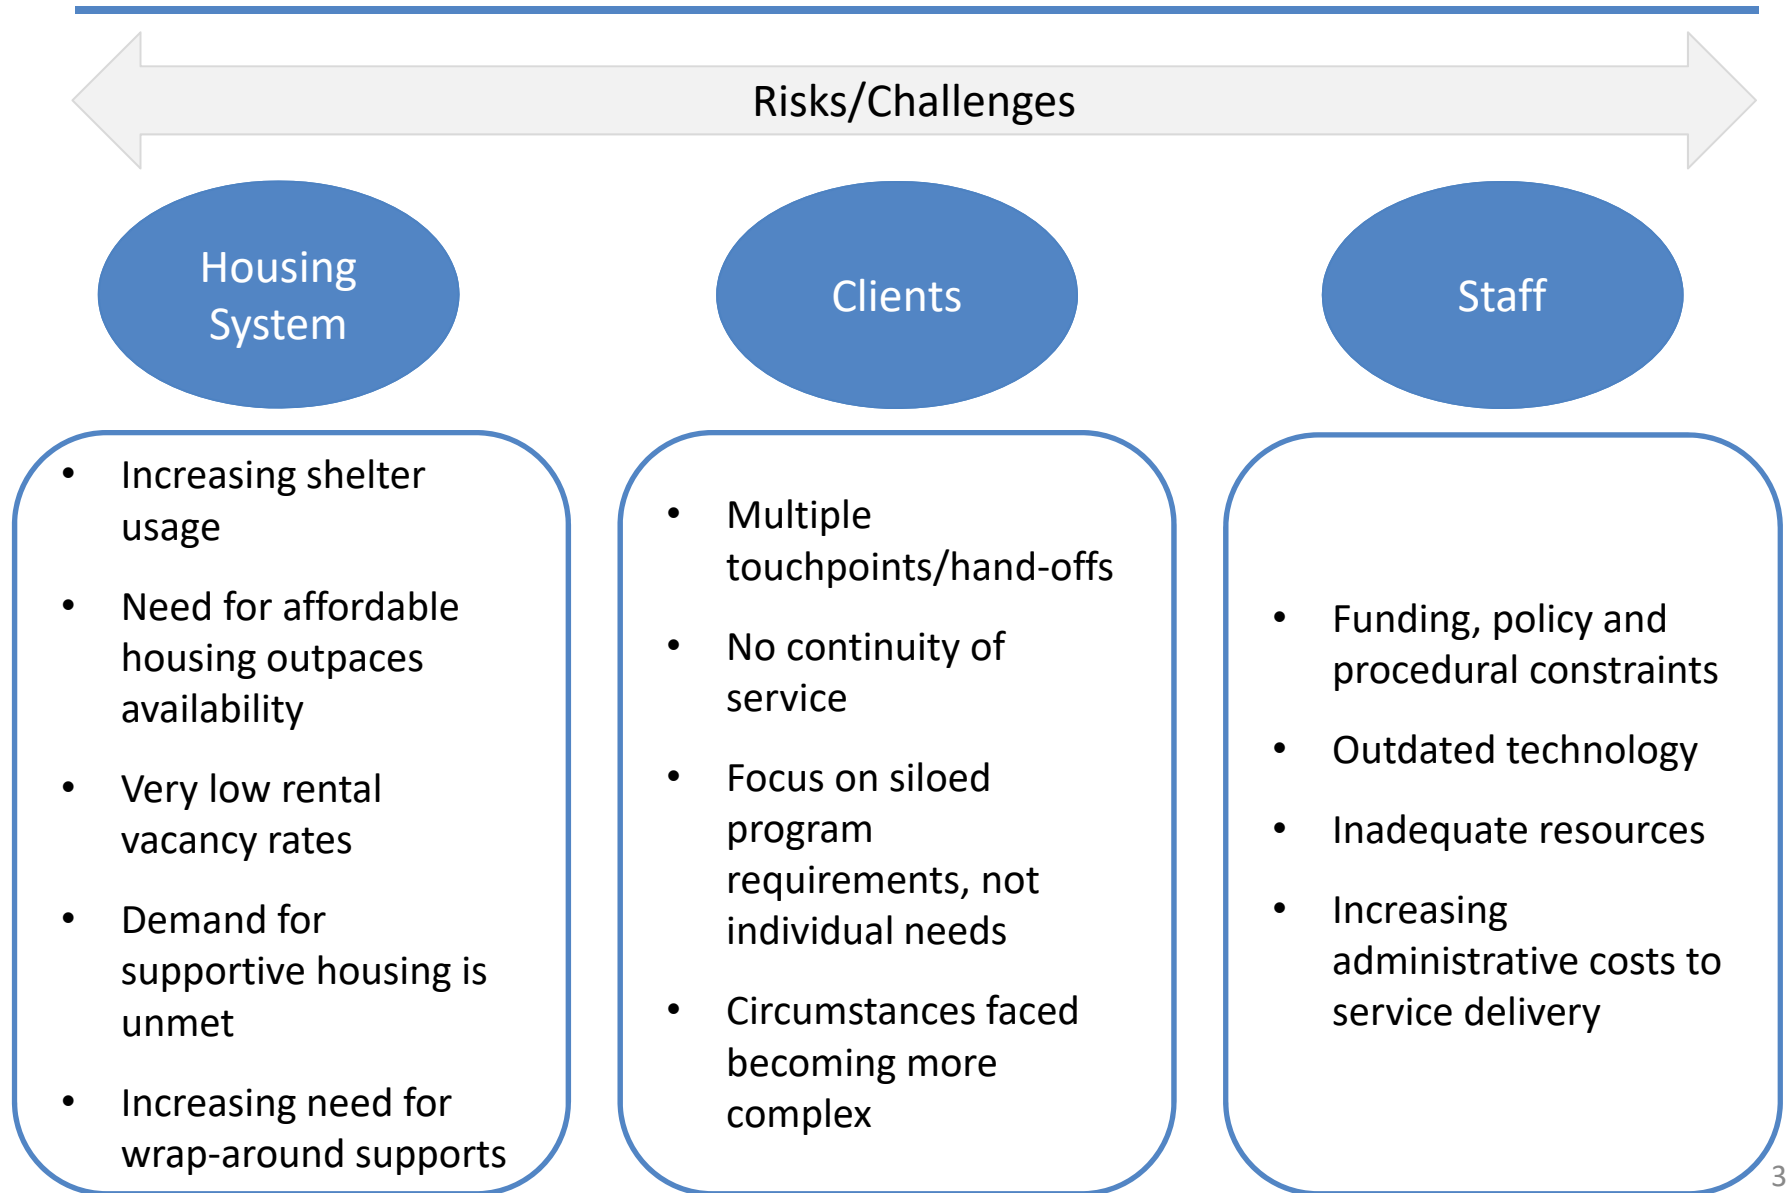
Risks/Challenges

Housing System

Clients

Staff

- Increasing shelter usage
- Need for affordable housing outpaces availability
- Very low rental vacancy rates
- Demand for supportive housing is unmet
- Increasing need for wrap-around supports

- Multiple touchpoints/hand-offs
- No continuity of service
- Focus on siloed program requirements, not individual needs
- Circumstances faced becoming more complex

- Funding, policy and procedural constraints
- Outdated technology
- Inadequate resources
- Increasing administrative costs to service delivery

3